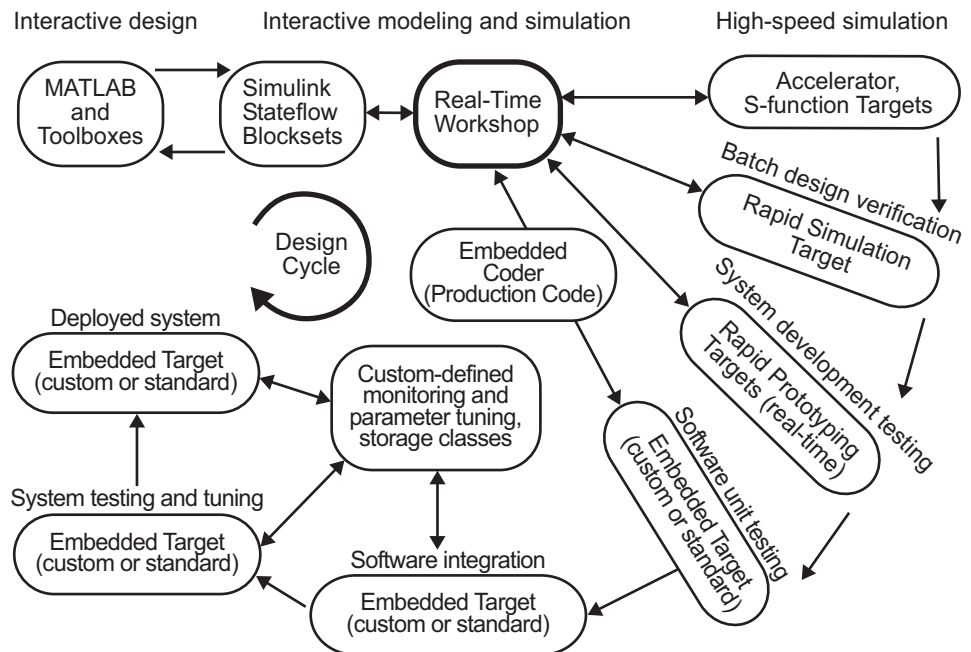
Interactive design

Interactive modeling and simulation

High-speed simulation

MATLAB and Toolboxes

Simulink Stateflow Blocksets

Real-Time Workshop

Accelerator, S-function Targets

Batch design verification

Rapid Simulation Target

Design Cycle

Embedded Coder (Production Code)

System development testing

Rapid Prototyping Targets (real-time)

Deployed system

Embedded Target (custom or standard)

Custom-defined monitoring and parameter tuning, storage classes

Software unit testing

Embedded Target (custom or standard)

System testing and tuning

Embedded Target (custom or standard)

Software integration

Embedded Target (custom or standard)